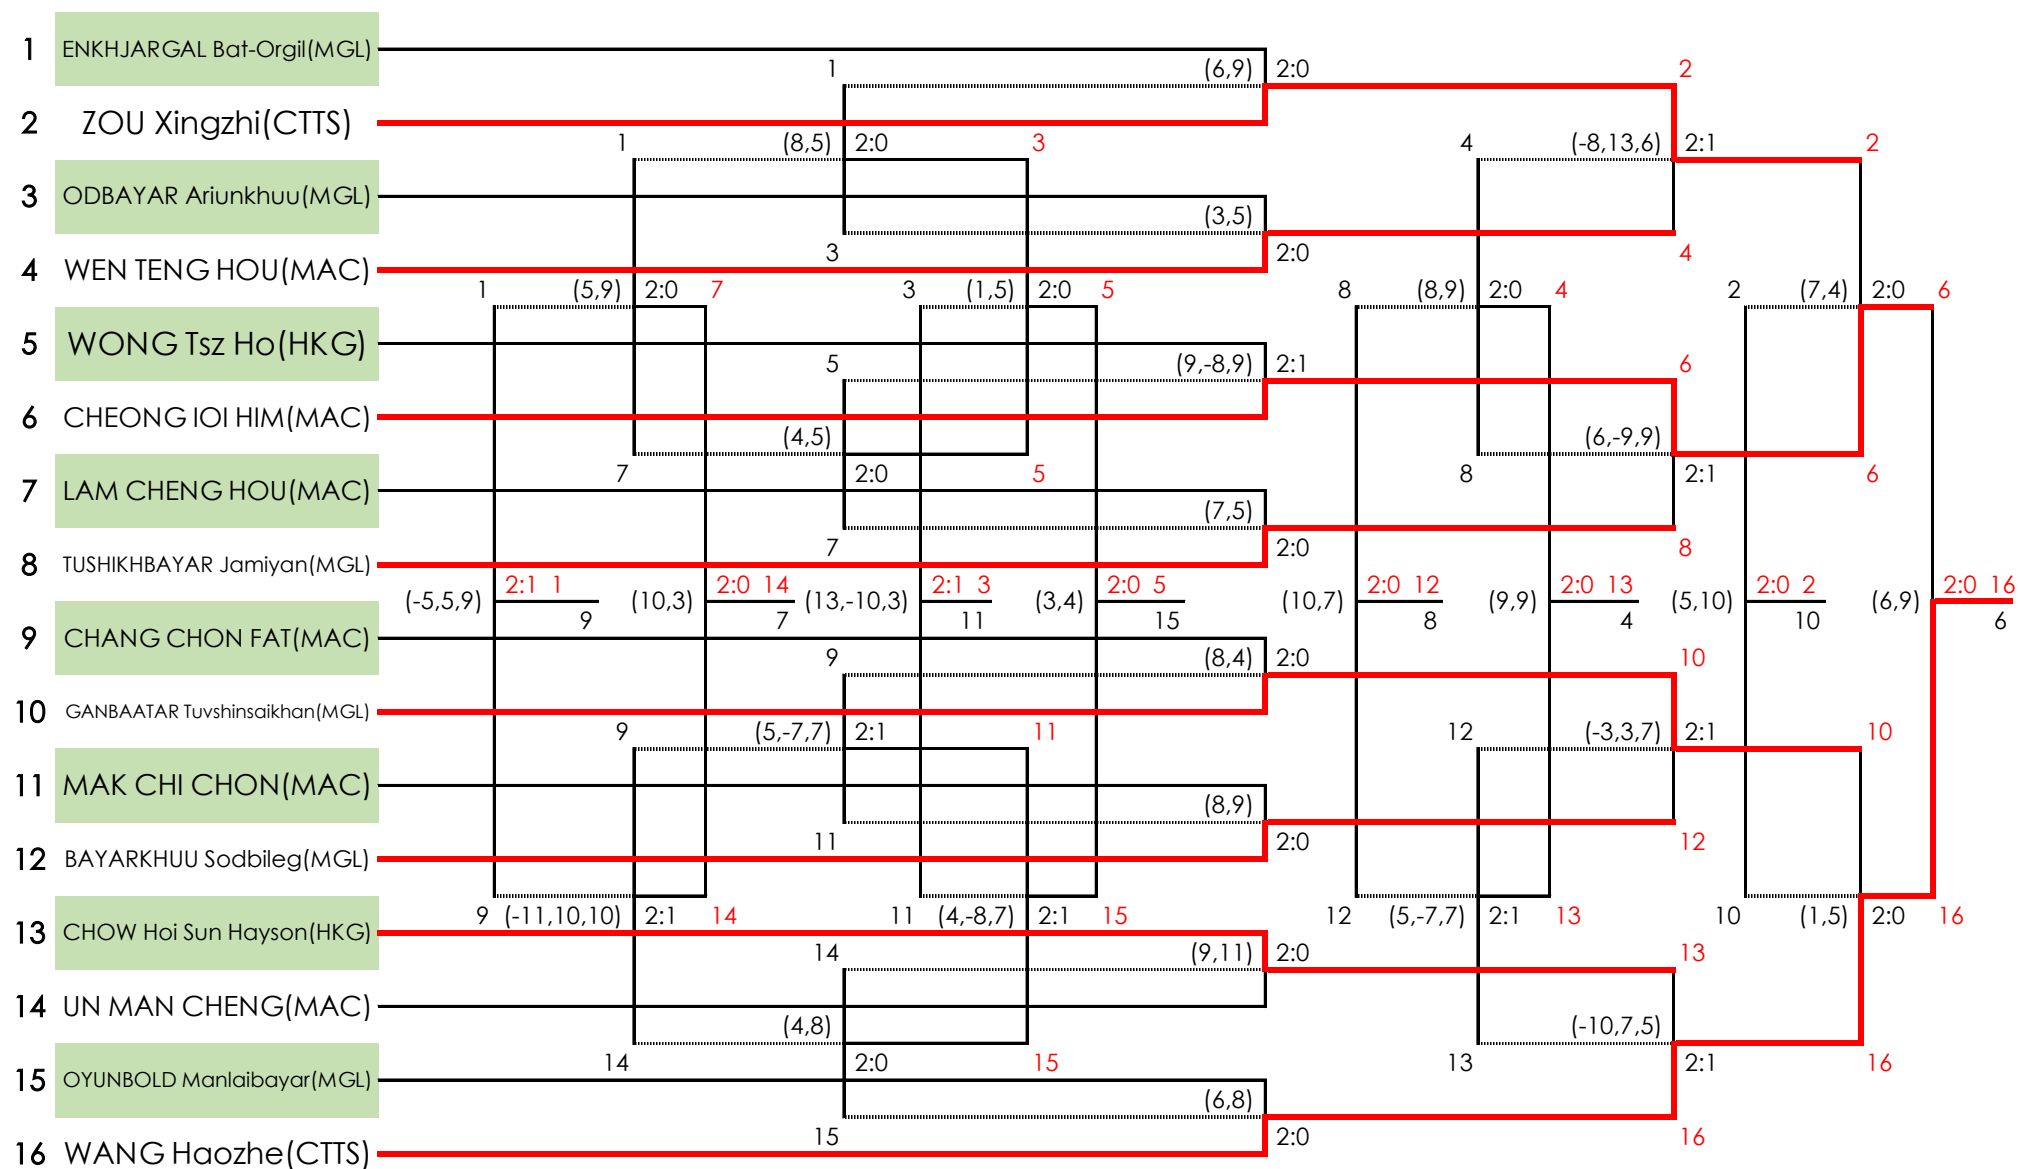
1 ENKHJARGAL Bat-Orgil(MGL)
2 ZOU Xingzhi(CTTS)
3 ODBAYAR Ariunkhuu(MGL)
4 WEN TENG HOU(MAC)
5 WONG Tsz Ho(HKG)
6 CHEONG IOI HIM(MAC)
7 LAM CHENG HOU(MAC)
8 TUSHIKHBAYAR Jamiyan(MGL)
9 CHANG CHON FAT(MAC)
10 GANBAATAR Tuvshinsaikhan(MGL)
11 MAK CHI CHON(MAC)
12 BAYARKHUU Sodbileg(MGL)
13 CHOW Hoi Sun Hayson(HKG)
14 UN MAN CHENG(MAC)
15 OYUNBOLD Manlaibayar(MGL)
16 WANG Haozhe(CTTS)

1 (6,9) 2:0 2
1 (8,5) 2:0 3
4 (-8,13,6) 2:1 2
(3,5)
3 2:0 4
1 (5,9) 2:0 7
3 (1,5) 2:0 5
8 (8,9) 2:0 4
2 (7,4) 2:0 6
5 (9,-8,9) 2:1 6
(4,5)
(6,-9,9)
7 2:0 5
8 2:1 6
(7,5)
7 2:0 8
(-5,5,9) 2:1 1 9
(10,3) 2:0 14 7
(13,-10,3) 2:1 3 11
(3,4) 2:0 5 15
(10,7) 2:0 12 8
(9,9) 2:0 13 4
(5,10) 2:0 2 10
(6,9) 2:0 16 6
9 (8,4) 2:0 10
9 (5,-7,7) 2:1 11
12 (-3,3,7) 2:1 10
(8,9)
11 2:0 12
9 (-11,10,10) 2:1 14
11 (4,-8,7) 2:1 15
12 (5,-7,7) 2:1 13
10 (1,5) 2:0 16
14 (9,11) 2:0 13
(4,8)
(-10,7,5)
14 2:0 15
13 2:1 16
(6,8)
15 2:0 16